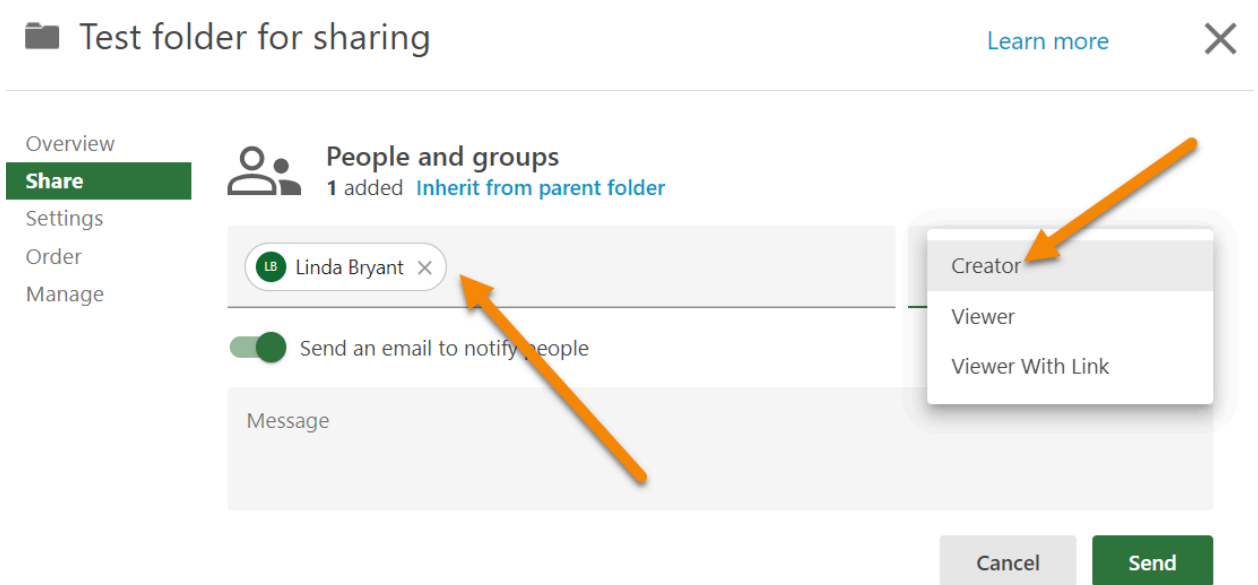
Test folder for sharing

Learn more

Overview
Share
Settings
Order
Manage

People and groups
1 added Inherit from parent folder

LB Linda Bryant ×

Creator
Viewer
Viewer With Link

Send an email to notify people

Message

Cancel
Send